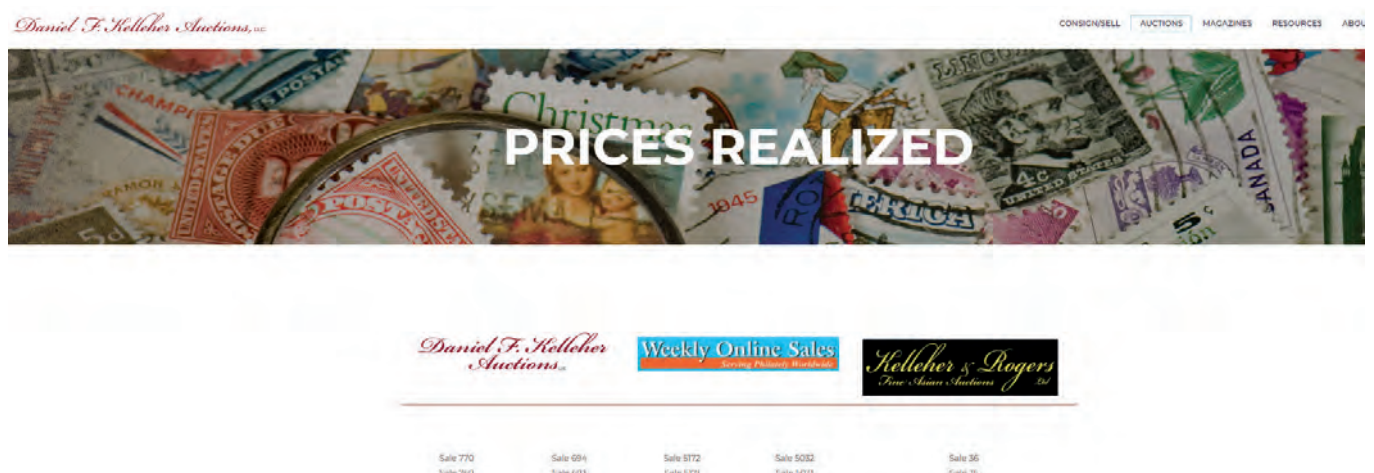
Daniel F. Kelleher Auctions, LLC

CONSIGN/SELL AUCTIONS MAGAZINES RESOURCES ABOU

PRICES REALIZED

Daniel F. Kelleher Auctions LLC

Weekly Online Sales
Serving Philately Worldwide

Kelleher & Rogers Ltd
Fine Asian Auctions

Sale 770
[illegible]

Sale 694
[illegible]

Sale 5172
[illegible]

Sale 5032
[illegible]

Sale 36
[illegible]